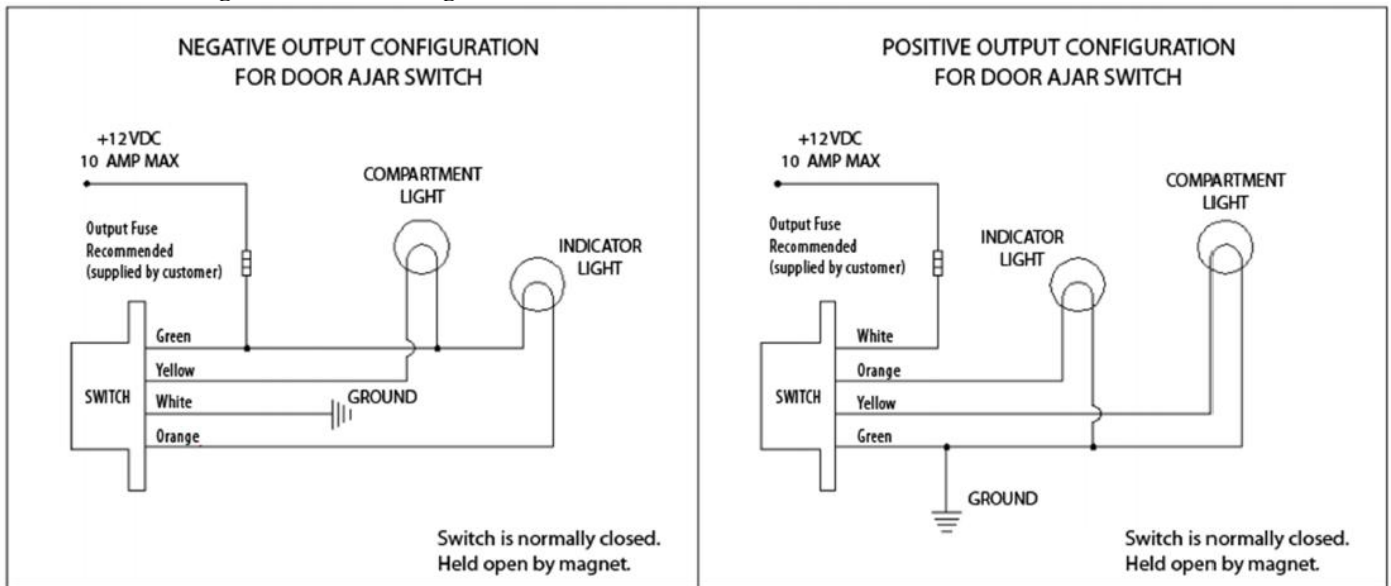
NEGATIVE OUTPUT CONFIGURATION
FOR DOOR AJAR SWITCH

+12VDC
10 AMP MAX

COMPARTMENT LIGHT

Output Fuse Recommended (supplied by customer)

INDICATOR LIGHT

Green
Yellow
SWITCH
White
GROUND
Orange

Switch is normally closed.
Held open by magnet.

POSITIVE OUTPUT CONFIGURATION
FOR DOOR AJAR SWITCH

+12VDC
10 AMP MAX

COMPARTMENT LIGHT

Output Fuse Recommended (supplied by customer)

INDICATOR LIGHT

White
Orange
SWITCH
Yellow
Green

GROUND

Switch is normally closed.
Held open by magnet.